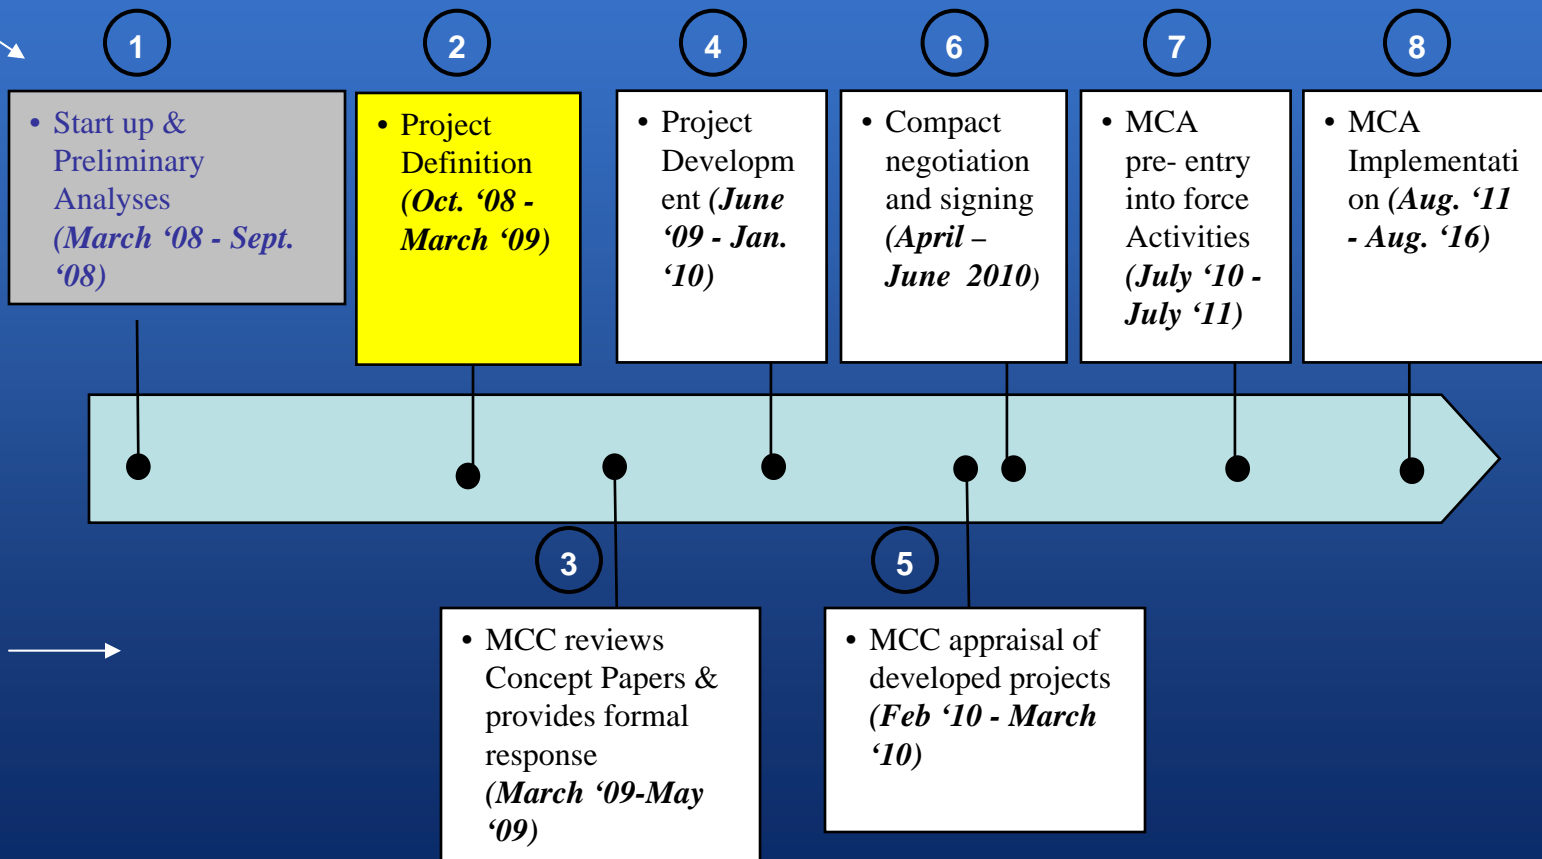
1

• Start up & Preliminary Analyses *(March '08 - Sept. '08)*

2

• Project Definition *(Oct. '08 - March '09)*

4

• Project Development *(June '09 - Jan. '10)*

6

• Compact negotiation and signing *(April – June 2010)*

7

• MCA pre- entry into force Activities *(July '10 - July '11)*

8

• MCA Implementation *(Aug. '11 - Aug. '16)*

3

• MCC reviews Concept Papers & provides formal response *(March '09-May '09)*

5

• MCC appraisal of developed projects *(Feb '10 - March '10)*